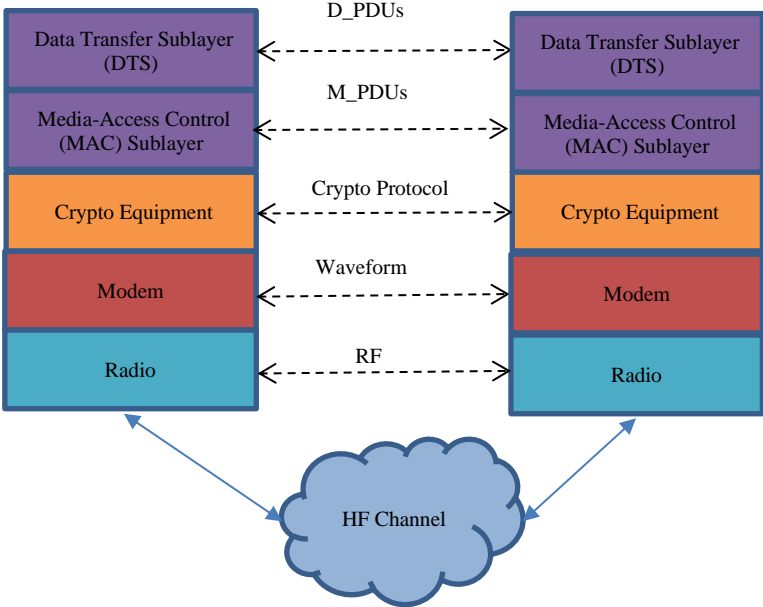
Data Transfer Sublayer (DTS)

D_PDUs

Data Transfer Sublayer (DTS)

Media-Access Control (MAC) Sublayer

M_PDUs

Media-Access Control (MAC) Sublayer

Crypto Equipment

Crypto Protocol

Crypto Equipment

Modem

Waveform

Modem

Radio

RF

Radio

HF Channel